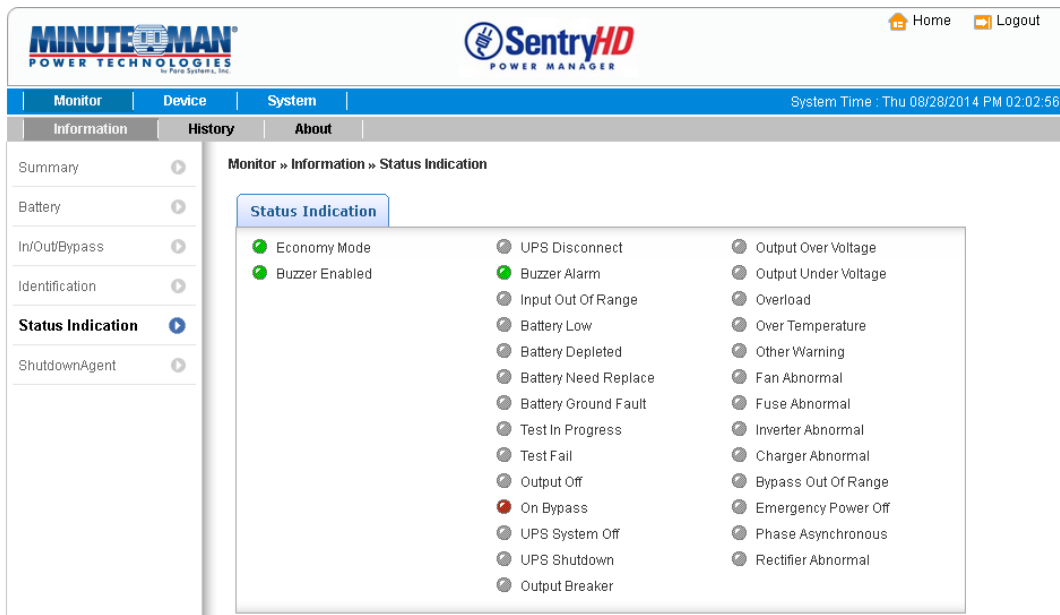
MINUTEMAN®
POWER TECHNOLOGIES
by Para Systems, Inc.

SentryHD
POWER MANAGER

Home Logout

Monitor | Device | System |
System Time : Thu 08/28/2014 PM 02:02:56

Information | History | About |

Summary
Battery
In/Out/Bypass
Identification
Status Indication
ShutdownAgent

Monitor » Information » Status Indication

Status Indication

Economy Mode
Buzzer Enabled

UPS Disconnect
Buzzer Alarm
Input Out Of Range
Battery Low
Battery Depleted
Battery Need Replace
Battery Ground Fault
Test In Progress
Test Fail
Output Off
On Bypass
UPS System Off
UPS Shutdown
Output Breaker

Output Over Voltage
Output Under Voltage
Overload
Over Temperature
Other Warning
Fan Abnormal
Fuse Abnormal
Inverter Abnormal
Charger Abnormal
Bypass Out Of Range
Emergency Power Off
Phase Asynchronous
Rectifier Abnormal